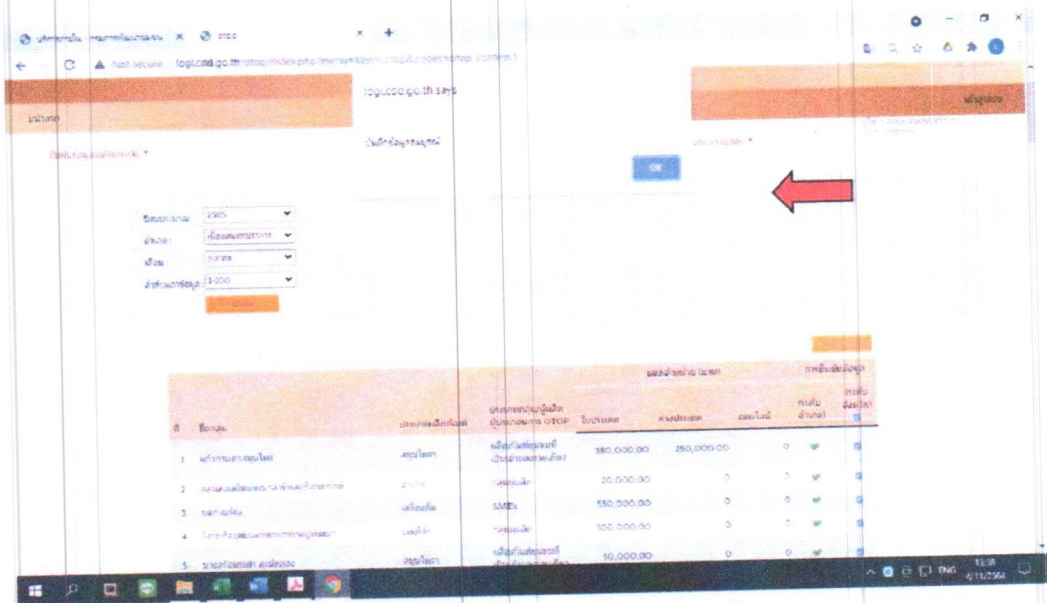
Not secure | logi.cdd.go.th/otop/index.php

logi.cdd.go.th says

OK

ENG

| | | | | | 380,000.00 | 250,000.00 | 0 |
|---|---|---|---|---|---|---|---|
| 1 | | | | | 380,000.00 | 250,000.00 | 0 |
| 2 | | | | | 20,000.00 | 0 | 0 |
| 3 | | | | SMEs | 550,000.00 | 0 | 0 |
| 4 | | | | | 100,000.00 | 0 | 0 |
| 5 | | | | | 50,000.00 | 0 | 0 |